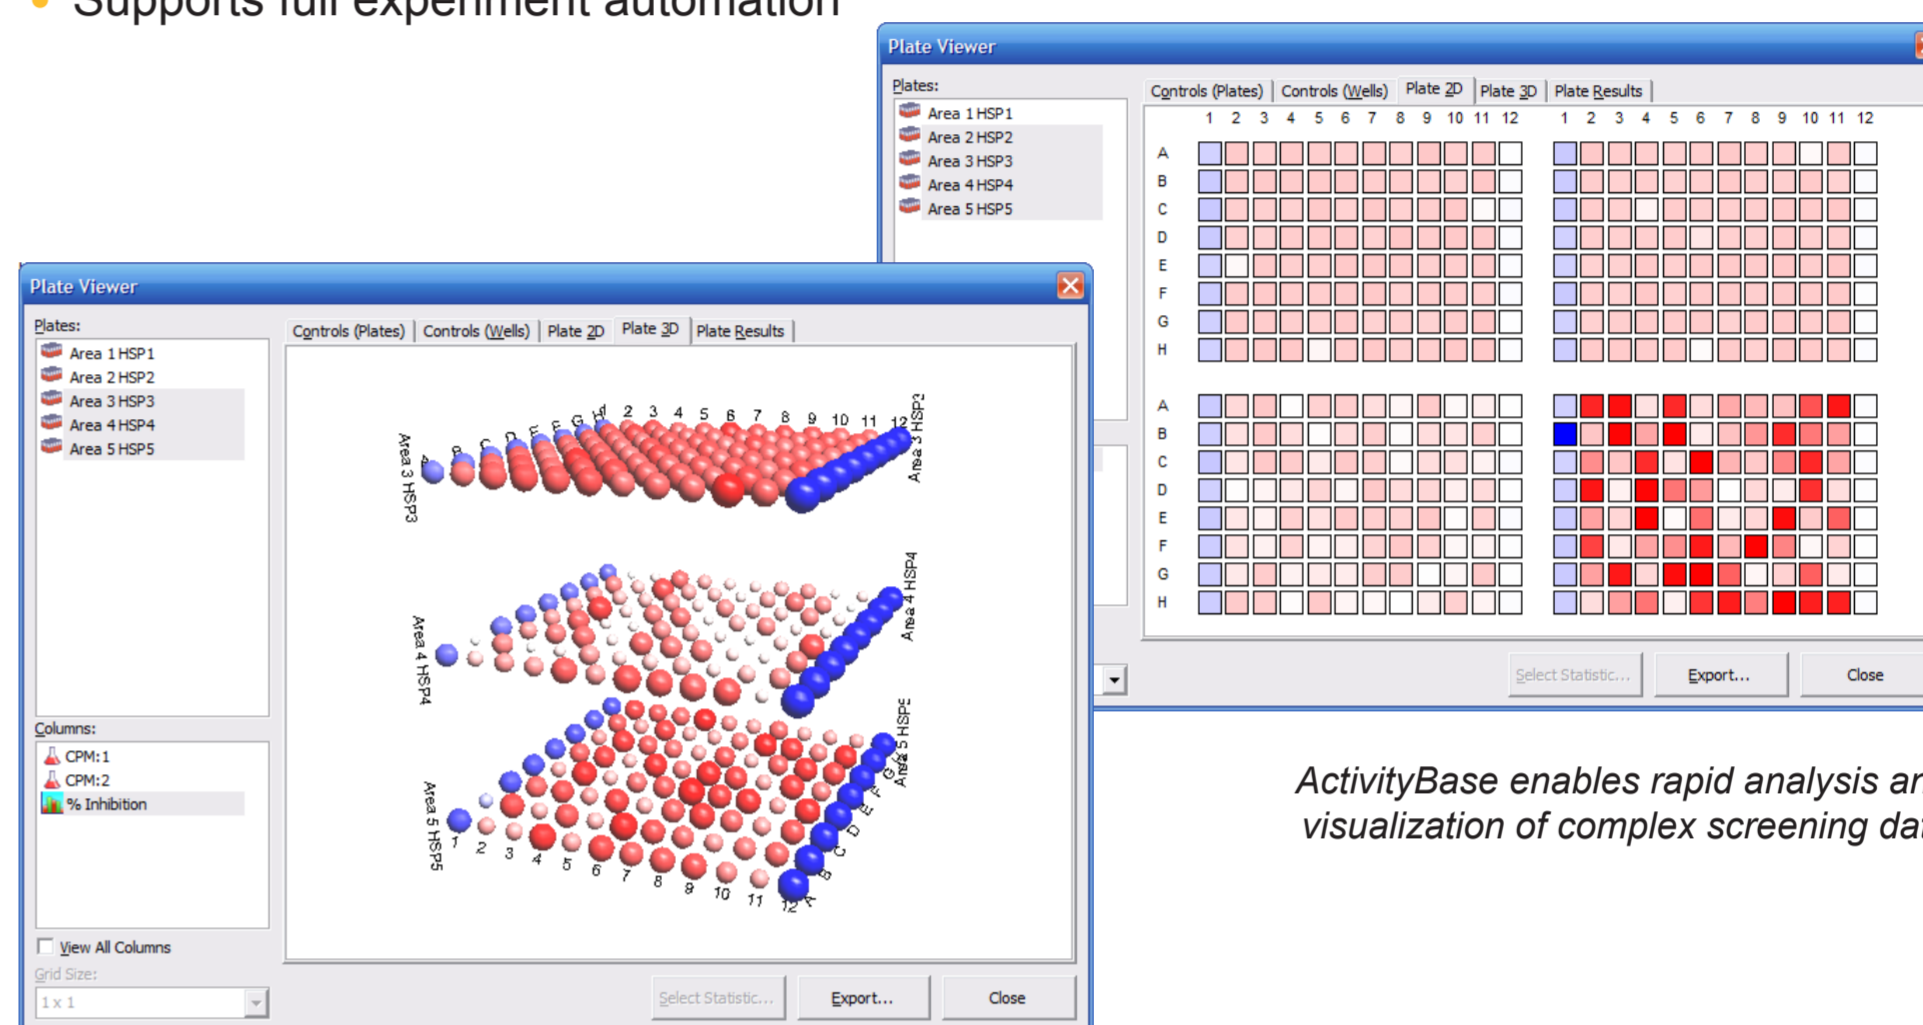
Supports full experiment automation

Plate Viewer

Plates:

Area 1 HSP1
Area 2 HSP2
Area 3 HSP3
Area 4 HSP4
Area 5 HSP5

Controls (Plates) | Controls (Wells) | Plate 2D | Plate 3D | Plate Results

1 2 3 4 5 6 7 8 9 10 11 12

A B C D E F G H

A B C D E F G H

Select Statistic... | Export... | Close

Plate Viewer

Plates:

Area 1 HSP1
Area 2 HSP2
Area 3 HSP3
Area 4 HSP4
Area 5 HSP5

Controls (Plates) | Controls (Wells) | Plate 2D | Plate 3D | Plate Results

Area 3 HSP3
Area 3 HSP3
Area 4 HSP4
Area 4 HSP4
Area 5 HSP5
Area 5 HSP5

1 2 3 4 5 6 7 8 9 10 11 12

Columns:

CPM:1
CPM:2
% Inhibition

View All Columns

Grid Size:

1 x 1

Select Statistic... | Export... | Close

ActivityBase enables rapid analysis an visualization of complex screening da